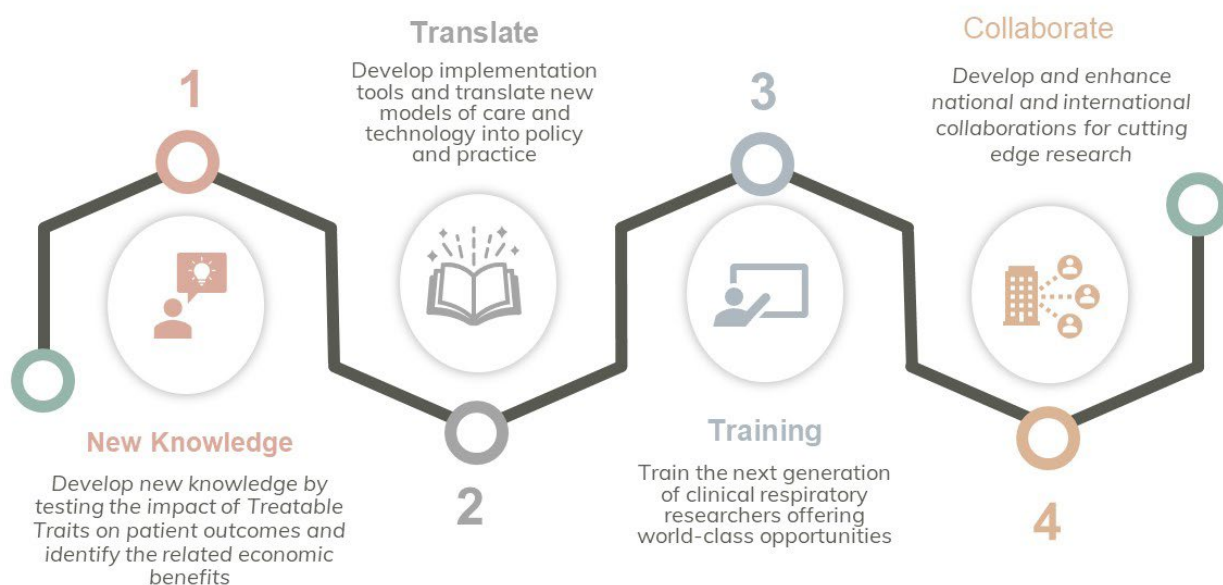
1

New Knowledge

Develop new knowledge by testing the impact of Treatable Traits on patient outcomes and identify the related economic benefits

Translate

Develop implementation tools and translate new models of care and technology into policy and practice

2

3

Training

Train the next generation of clinical respiratory researchers offering world-class opportunities

Collaborate

Develop and enhance national and international collaborations for cutting edge research

4